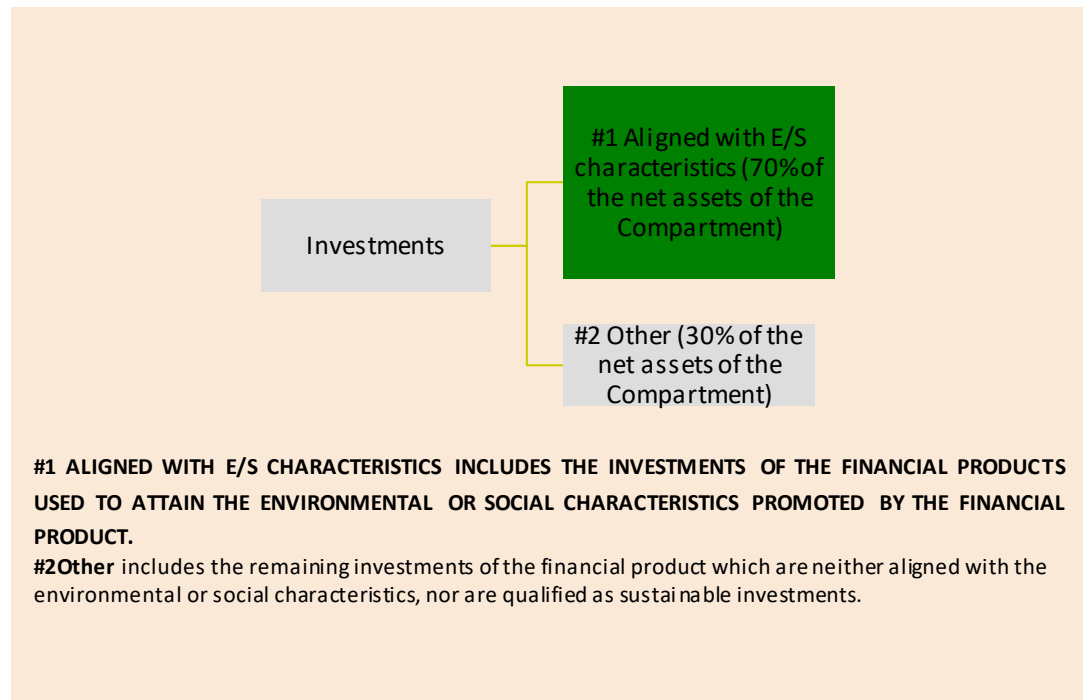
Investments

#1 Aligned with E/S characteristics (70%of the net assets of the Compartment)

#2 Other (30% of the net assets of the Compartment)

#1 ALIGNED WITH E/S CHARACTERISTICS INCLUDES THE INVESTMENTS OF THE FINANCIAL PRODUCTS USED TO ATTAIN THE ENVIRONMENTAL OR SOCIAL CHARACTERISTICS PROMOTED BY THE FINANCIAL PRODUCT.

#2Other includes the remaining investments of the financial product which are neither aligned with the environmental or social characteristics, nor are qualified as sustainable investments.